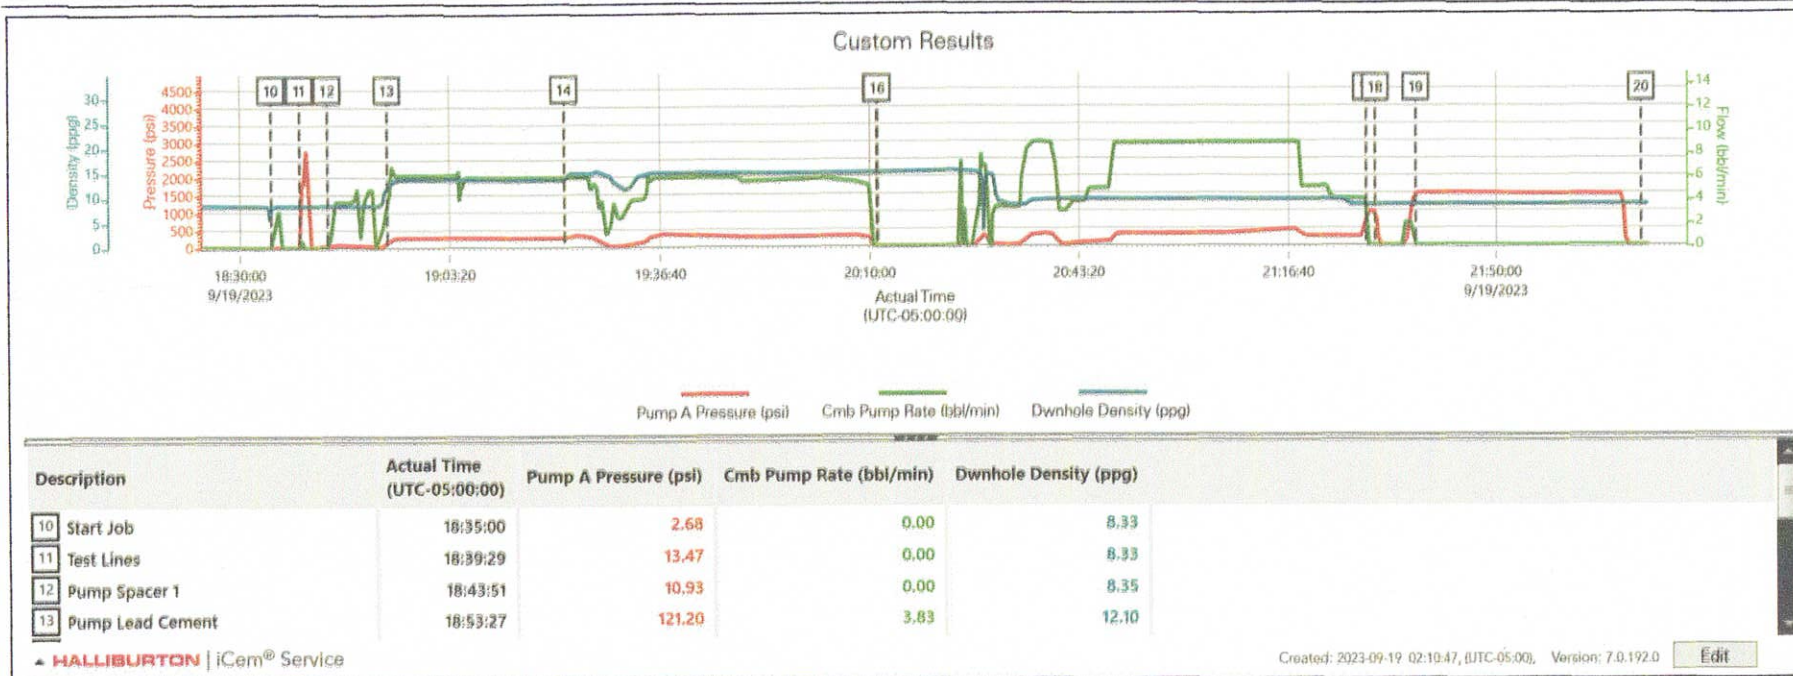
Custom Results

Density (ppg)
30
25
20
15
10
5
0

Pressure (psi)
4500
4000
3500
3000
2500
2000
1500
1000
500
0

10 11 12 13 14 16 18 19 20

Flow (bbl/min)
14
12
10
8
6
4
2
0

18:30:00
9/19/2023
19:03:20
19:36:40
20:10:00
20:43:20
21:16:40
21:50:00
9/19/2023

Actual Time
(UTC-05:00:00)

Pump A Pressure (psi) Cmb Pump Rate (bbl/min) Dwnhole Density (ppg)

| Description | Actual Time (UTC-05:00:00) | Pump A Pressure (psi) | Cmb Pump Rate (bbl/min) | Dwnhole Density (ppg) |
|---|---|---|---|---|
| 10 Start Job | 18:35:00 | 2.68 | 0.00 | 8.33 |
| 11 Test Lines | 18:39:29 | 13.47 | 0.00 | 8.33 |
| 12 Pump Spacer 1 | 18:43:51 | 10.93 | 0.00 | 8.35 |
| 13 Pump Lead Cement | 18:53:27 | 121.20 | 3.83 | 12.10 |

HALLIBURTON | iCem® Service

Created: 2023-09-19 02:10:47, (UTC-05:00), Version: 7.0.192.0 Edit